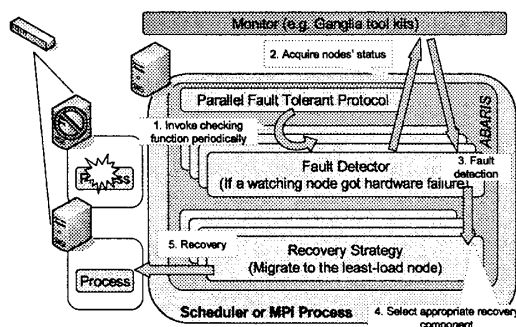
Monitor (e.g. Ganglia tool kits)

2. Acquire nodes' status

Parallel Fault Tolerant Protocol

ABARIS

1. Invoke checking function periodically

Fault Detector
(If a watching node got hardware failure)

3. Fault detection

P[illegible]ss

5. Recovery

Recovery Strategy
(Migrate to the least-load node)

Process

Scheduler or MPI Process

4. Select appropriate recover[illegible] component